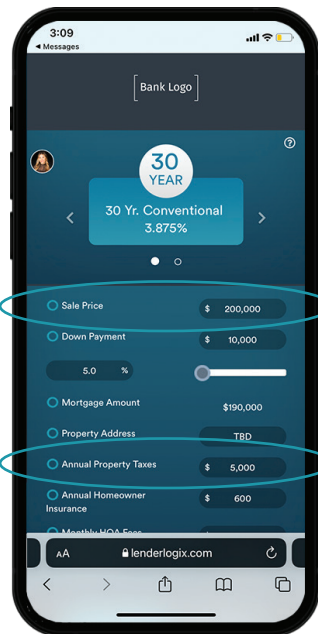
3:09
◀ Messages

Bank Logo

?

30
YEAR
30 Yr. Conventional
3.875%

Sale Price $ 200,000
Down Payment $ 10,000
5.0 %
Mortgage Amount $190,000
Property Address TBD
Annual Property Taxes $ 5,000
Annual Homeowner Insurance $ 600
Monthly HOA Fees

AA lenderlogix.com